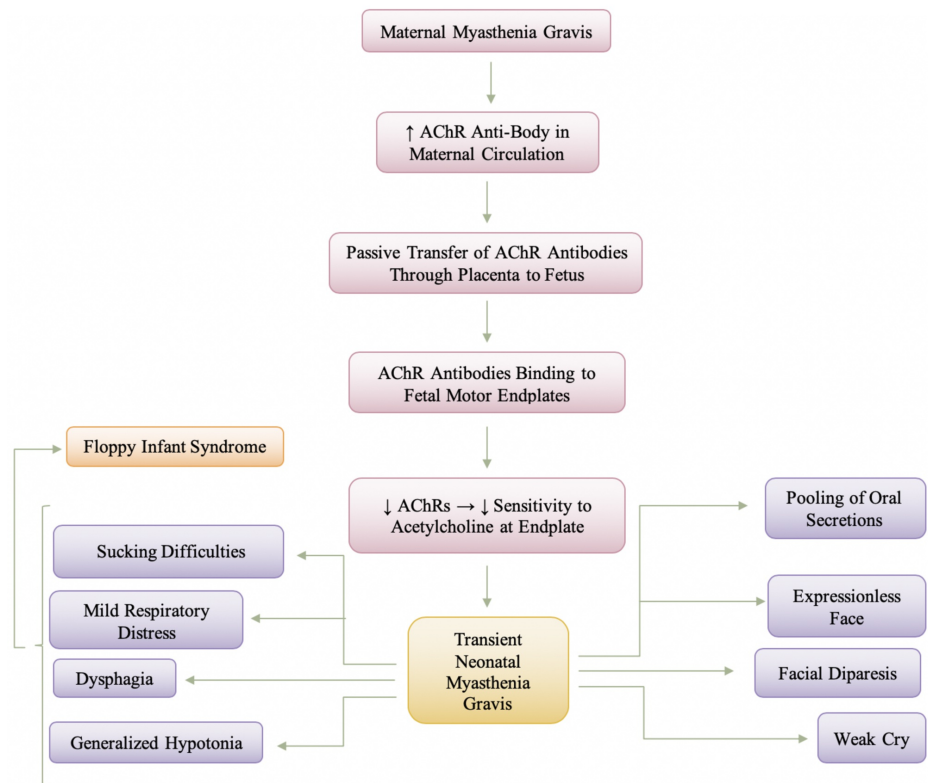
Maternal Myasthenia Gravis

↑ AChR Anti-Body in Maternal Circulation

Passive Transfer of AChR Antibodies Through Placenta to Fetus

AChR Antibodies Binding to Fetal Motor Endplates

Floppy Infant Syndrome

↓ AChRs → ↓ Sensitivity to Acetylcholine at Endplate

Pooling of Oral Secretions

Sucking Difficulties

Expressionless Face

Mild Respiratory Distress

Transient Neonatal Myasthenia Gravis

Facial Diparesis

Dysphagia

Generalized Hypotonia

Weak Cry